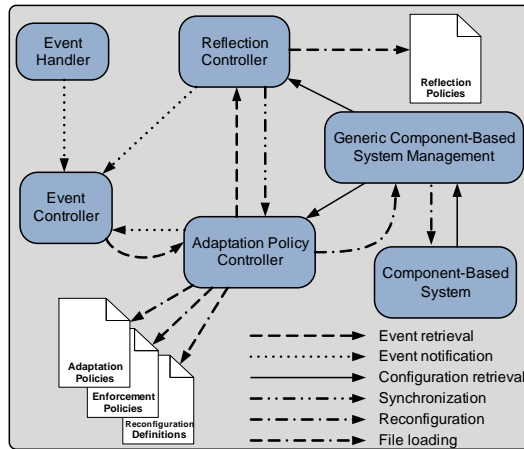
Event Handler

Reflection Controller

Reflection Policies

Generic Component-Based System Management

Event Controller

Adaptation Policy Controller

Component-Based System

Adaptation Policies

Enforcement Policies

Reconfiguration Definitions

Event retrieval

Event notification

Configuration retrieval

Synchronization

Reconfiguration

File loading